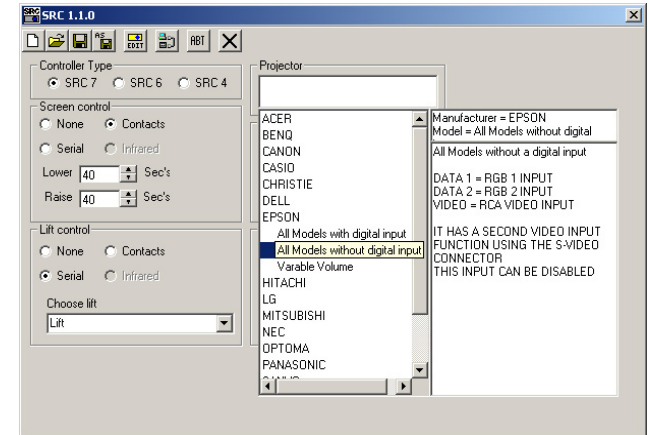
SRC 1.1.0

EDIT ABT

Controller Type
SRC 7 SRC 6 SRC 4

Screen control
None Contacts
Serial Infrared
Lower 40 Sec's
Raise 40 Sec's

Lift control
None Contacts
Serial Infrared
Choose lift
Lift

Projector

ACER
BENQ
CANON
CASIO
CHRISTIE
DELL
EPSON
All Models with digital input
All Models without digital input
Varable Volume
HITACHI
LG
MITSUBISHI
NEC
OPTOMA
PANASONIC
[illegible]

Manufacturer = EPSON
Model = All Models without digital

All Models without a digital input

DATA 1 = RGB 1 INPUT
DATA 2 = RGB 2 INPUT
VIDEO = RCA VIDEO INPUT

IT HAS A SECOND VIDEO INPUT FUNCTION USING THE S-VIDEO CONNECTOR
THIS INPUT CAN BE DISABLED